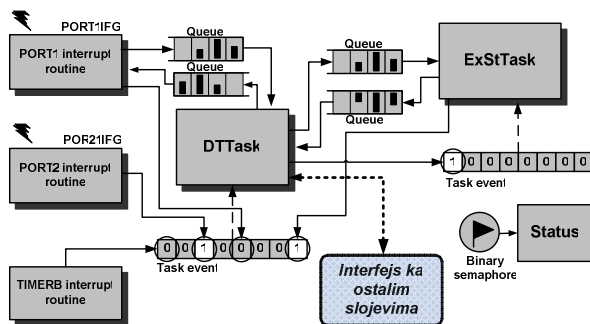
PORT1IFG

PORT1 interrupt routine

Queue

Queue

Queue

Queue

ExStTask

DTTask

POR21IFG

PORT2 interrupt routine

1 0 0 0 0 0 0 0

Task event

0 0 1 0 0 0 1

Task event

TIMERB interrupt routine

Interfejs ka ostalim slojevima

Binary semaphore

Status